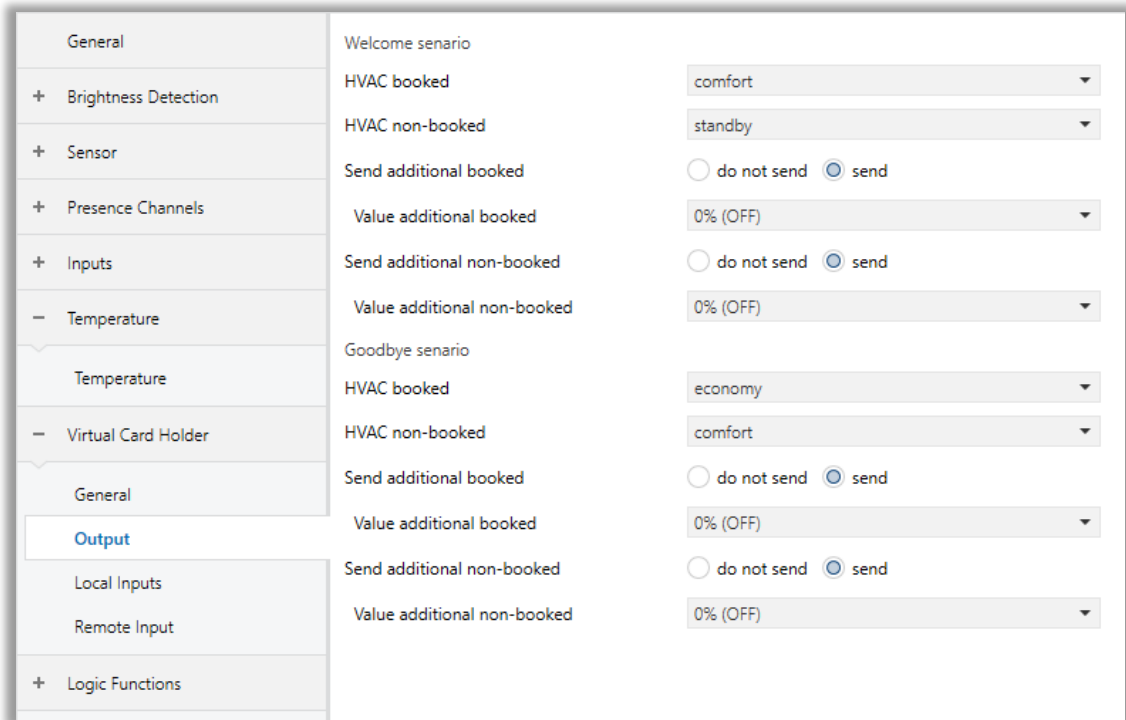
General

+ Brightness Detection

+ Sensor

+ Presence Channels

+ Inputs

− Temperature

Temperature

− Virtual Card Holder

General

Output

Local Inputs

Remote Input

+ Logic Functions

Welcome senario

HVAC booked | comfort

HVAC non-booked | standby

Send additional booked | do not send | send

Value additional booked | 0% (OFF)

Send additional non-booked | do not send | send

Value additional non-booked | 0% (OFF)

Goodbye senario

HVAC booked | economy

HVAC non-booked | comfort

Send additional booked | do not send | send

Value additional booked | 0% (OFF)

Send additional non-booked | do not send | send

Value additional non-booked | 0% (OFF)